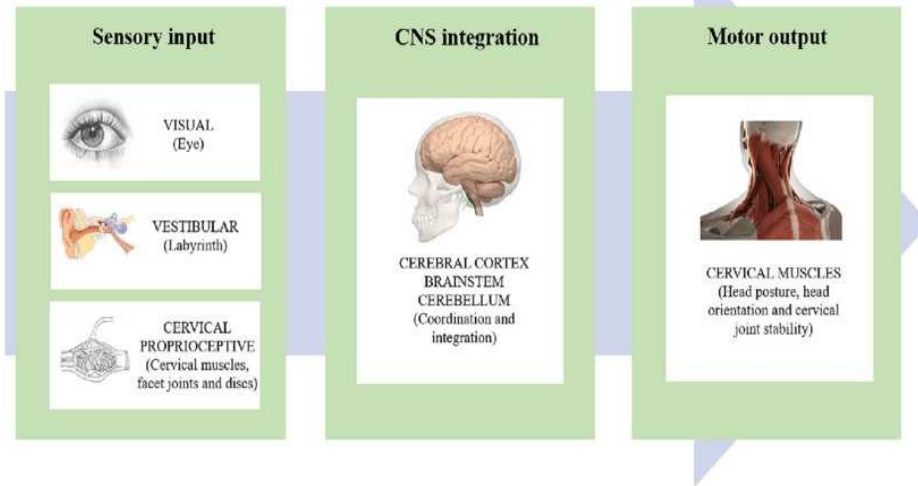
Sensory input

VISUAL
(Eye)

VESTIBULAR
(Labyrinth)

CERVICAL
PROPRIOCEPTIVE
(Cervical muscles, facet joints and discs)

CNS integration

CEREBRAL CORTEX
BRAINSTEM
CEREBELLUM
(Coordination and integration)

Motor output

CERVICAL MUSCLES
(Head posture, head orientation and cervical joint stability)